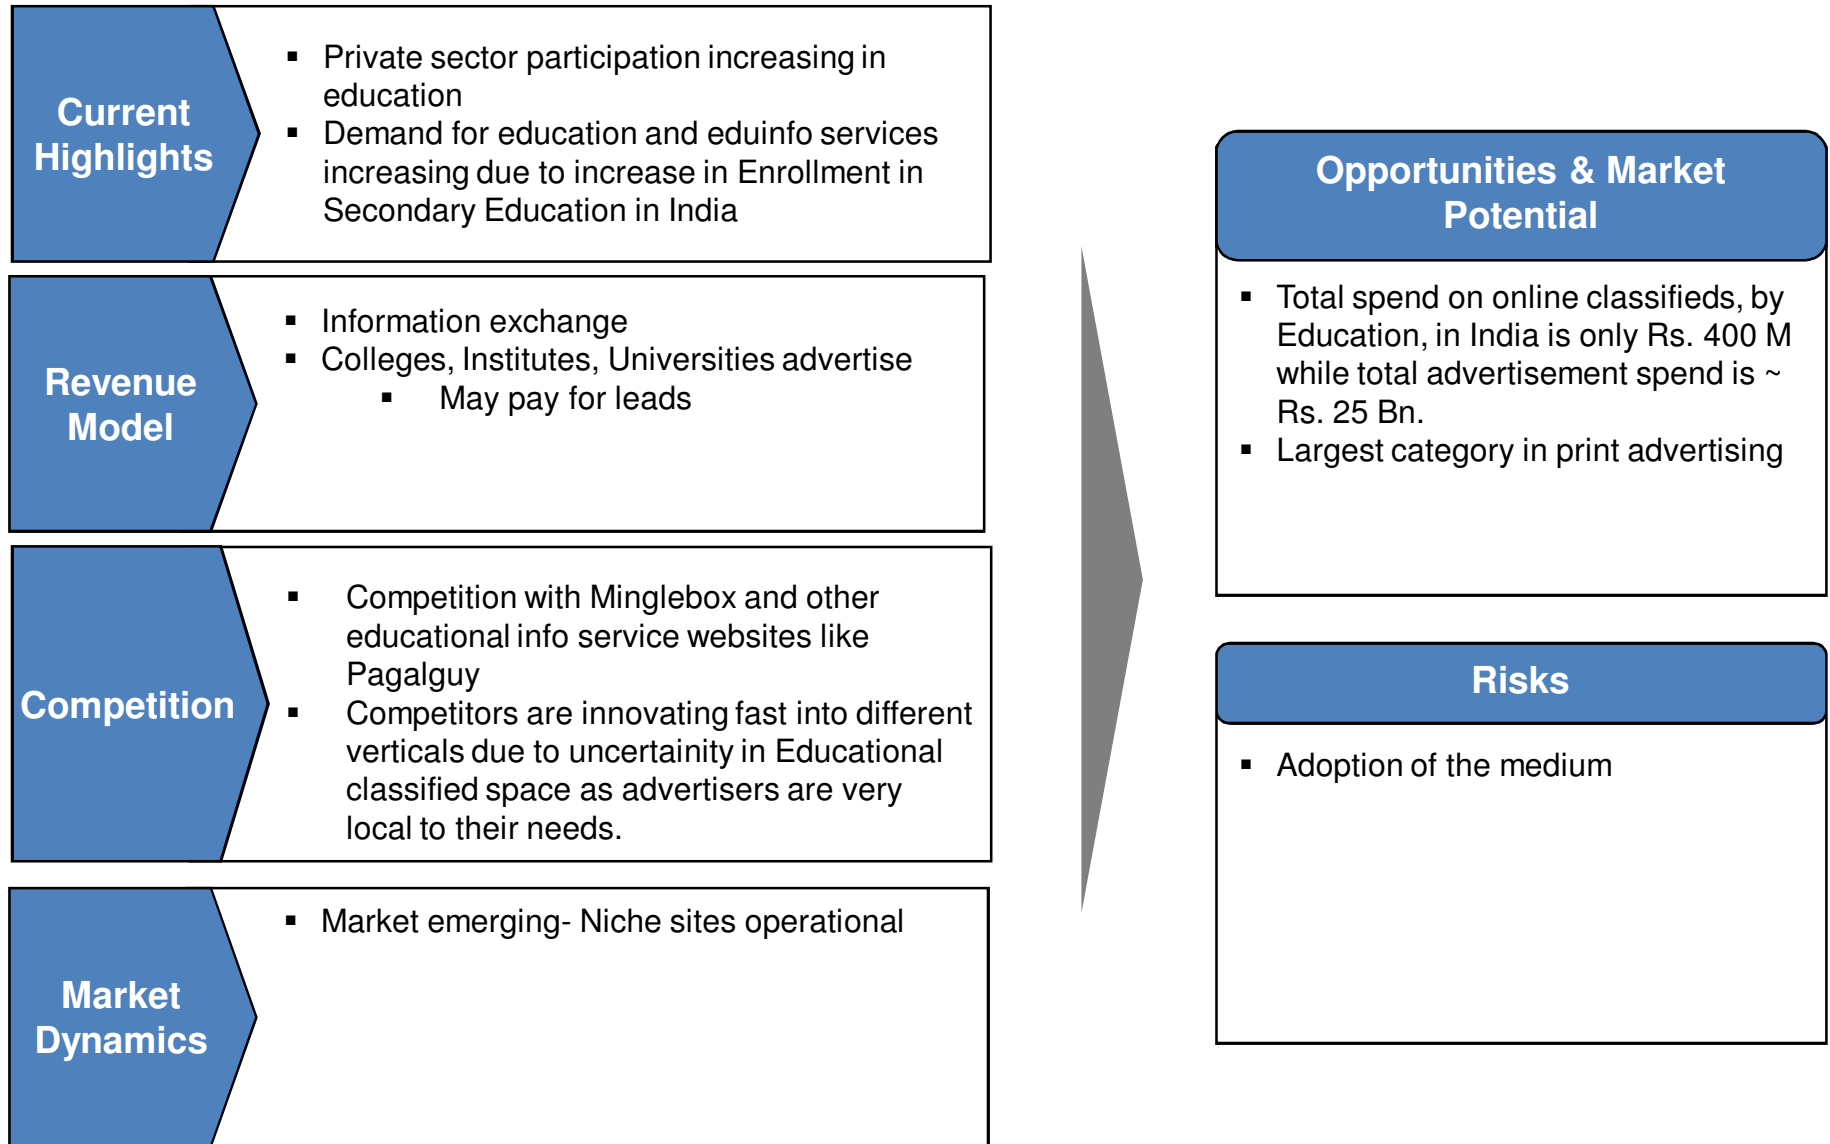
Current Highlights

- Private sector participation increasing in education
- Demand for education and eduinfo services increasing due to increase in Enrollment in Secondary Education in India

Revenue Model

- Information exchange
- Colleges, Institutes, Universities advertise
    - May pay for leads

Competition

- Competition with Minglebox and other educational info service websites like Pagalguy
- Competitors are innovating fast into different verticals due to uncertainity in Educational classified space as advertisers are very local to their needs.

Market Dynamics

- Market emerging- Niche sites operational

Opportunities & Market Potential

- Total spend on online classifieds, by Education, in India is only Rs. 400 M while total advertisement spend is ~ Rs. 25 Bn.
- Largest category in print advertising

Risks

- Adoption of the medium